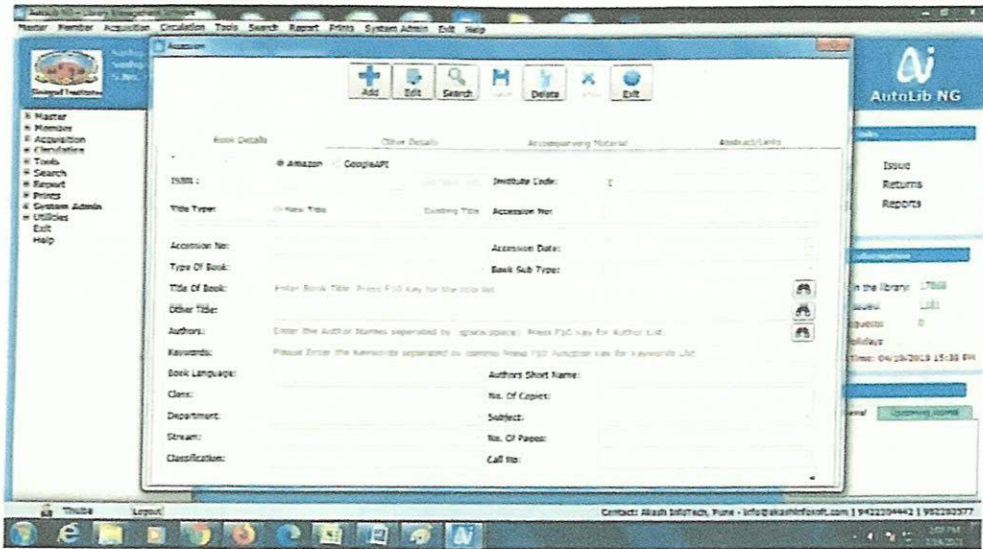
AutoLib NG - Library Management Software

Master Member Acquisition Circulation Tools Search Report Prints System Admin Exit Help

Accession

Add Edit Search Delete Exit

Book Details | Other Details | Accompanying Material | Abstract/Links

Amazon GoogleAPI

ISBN : Institute Code:

Title Type: New Title Existing Title Accession No:

Accession No: Accession Date:

Type Of Book: Book Sub Type:

Title Of Book: Enter Book Title. Press F10 Key for the title list

Other Title:

Authors: Enter the Author Names seperated by (space)(space). Press F10 Key for Author List

Keywords: Please Enter the Keywords seperated by comma Press F10 Function key for Keywords List

Book Language: Authors Short Name:

Class: No. Of Copies:

Department: Subject:

Stream: No. Of Pages:

Classification: Call No:

Sinhgad Institutes

Master
Member
Acquisition
Circulation
Tools
Search
Report
Prints
System Admin
Utilities
Exit
Help

AutoLib NG

Issue
Returns
Reports

in the library: 17868
Issued: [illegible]
Requests: 0
Holidays
Time: 04/10/2019 15:38 PM

Upcoming Journal

Thube Logout

Contact: Akash InfoTech, Pune - info@akashinfosoft.com | 9422304442 | 9822302577